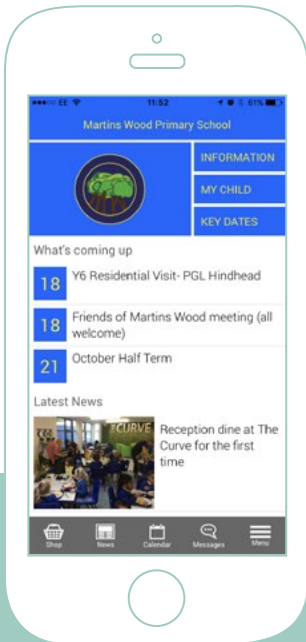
EE 11:52 61%

Martins Wood Primary School

INFORMATION

MY CHILD

KEY DATES

What's coming up

18 Y6 Residential Visit- PGL Hindhead

18 Friends of Martins Wood meeting (all welcome)

21 October Half Term

Latest News

CURVE

Reception dine at The Curve for the first time

Shop News Calendar Messages Menu